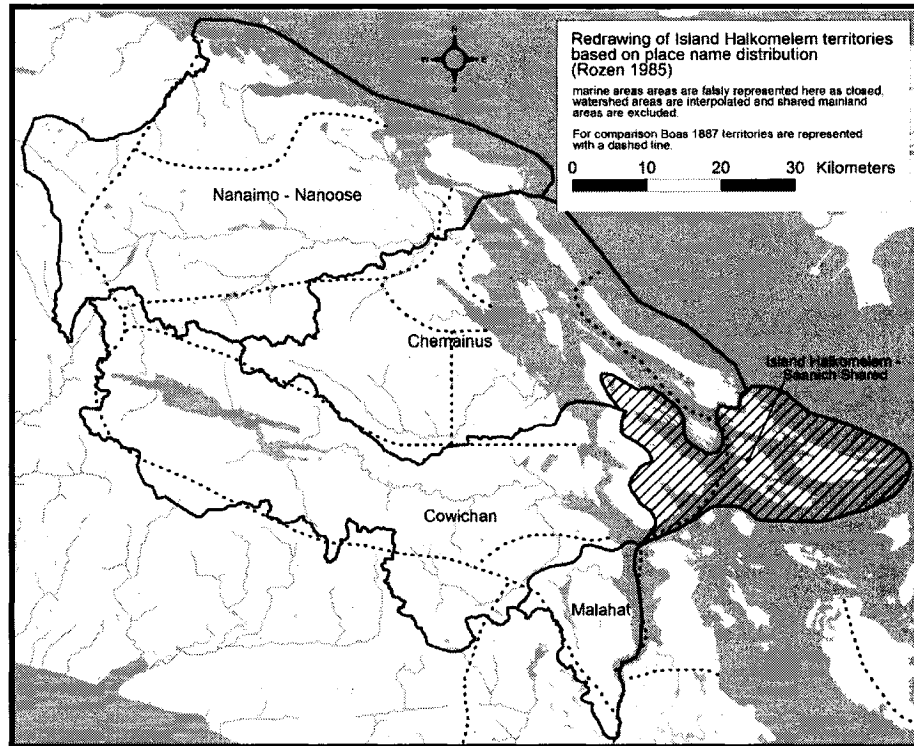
Redrawing of Island Halkomelem territories based on place name distribution (Rozen 1985)

marine areas areas are falsly represented here as closed, watershed areas are interpolated and shared mainland areas are excluded.

For comparison Boas 1887 territories are represented with a dashed line.

0 10 20 30 Kilometers

Nanaimo - Nanoose

Chemainus

Island Halkomelem - Saanich Shared

Cowichan

Malahat